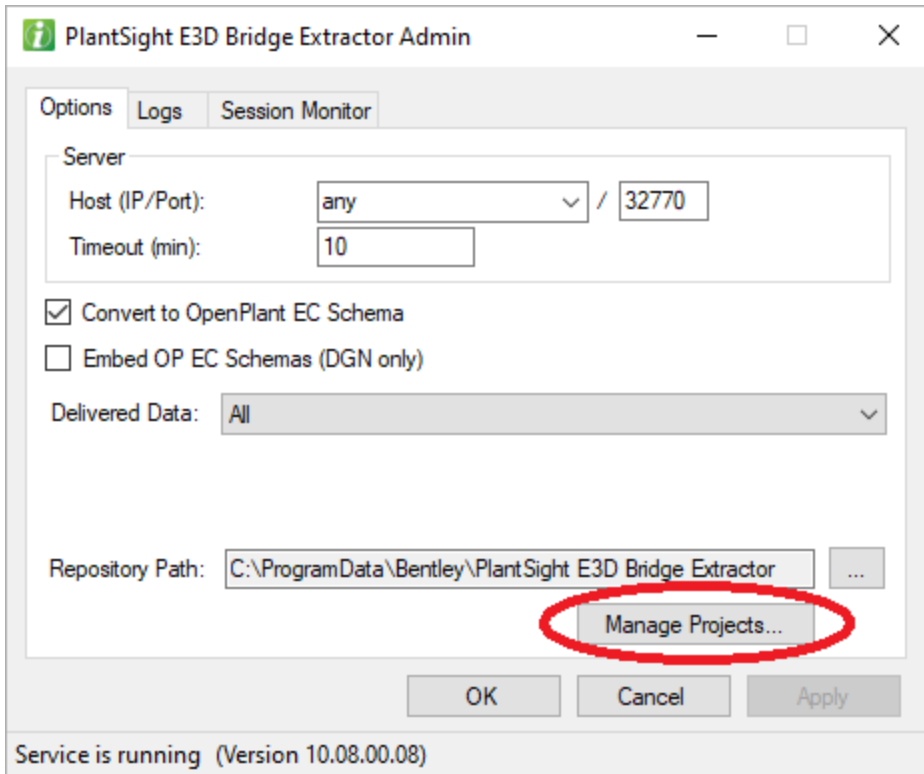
PlantSight E3D Bridge Extractor Admin

Options Logs Session Monitor

Server

Host (IP/Port): any / 32770

Timeout (min): 10

Convert to OpenPlant EC Schema

Embed OP EC Schemas (DGN only)

Delivered Data: All

Repository Path: C:\ProgramData\Bentley\PlantSight E3D Bridge Extractor ...

Manage Projects...

OK Cancel Apply

Service is running (Version 10.08.00.08)